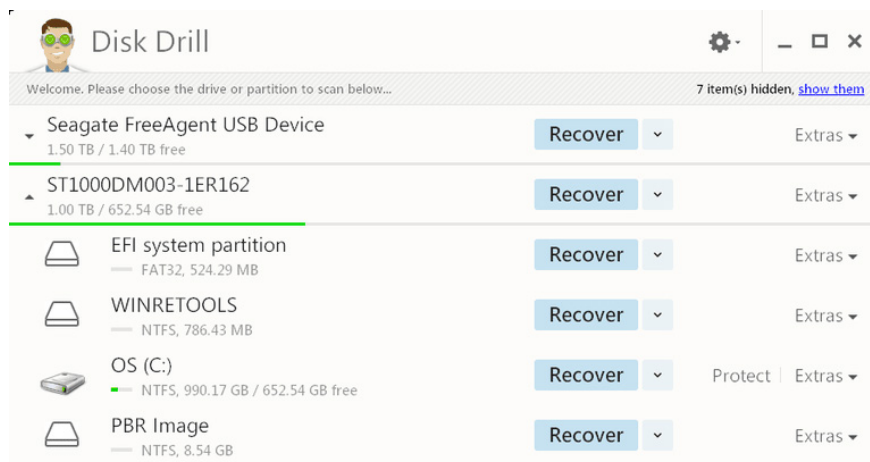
Disk Drill

Welcome. Please choose the drive or partition to scan below...

7 item(s) hidden, show them

Seagate FreeAgent USB Device
1.50 TB / 1.40 TB free
Recover
Extras

ST1000DM003-1ER162
1.00 TB / 652.54 GB free
Recover
Extras

EFI system partition
FAT32, 524.29 MB
Recover
Extras

WINRETOOLS
NTFS, 786.43 MB
Recover
Extras

OS (C:)
NTFS, 990.17 GB / 652.54 GB free
Recover
Protect
Extras

PBR Image
NTFS, 8.54 GB
Recover
Extras